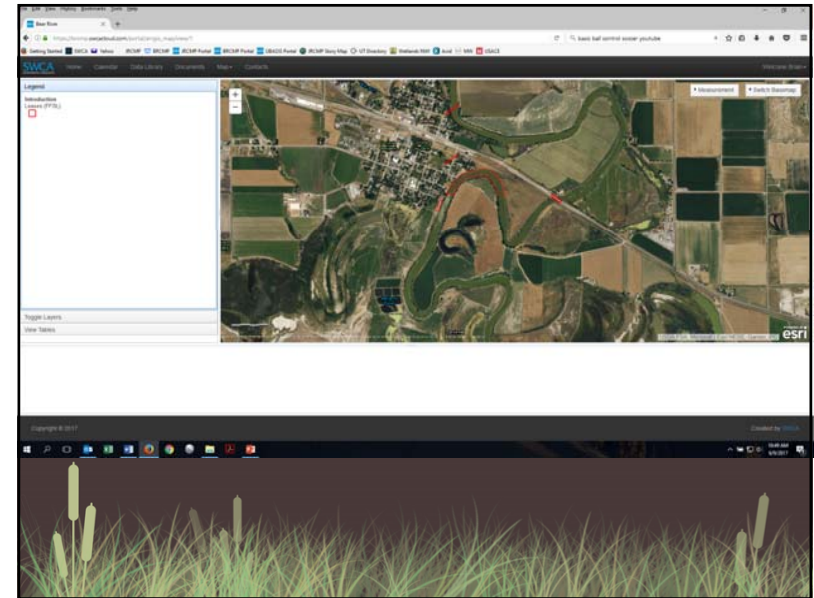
Bear River

SWCA Home Calendar Data Library Documents Map Contacts

Welcome Brian

Legend

Introduction
Levees (FFTE)

+ Measurement
+ Switch Basemap

esri

Toggle Layers
View Tables

Copyright © 2017

Created by SWCA